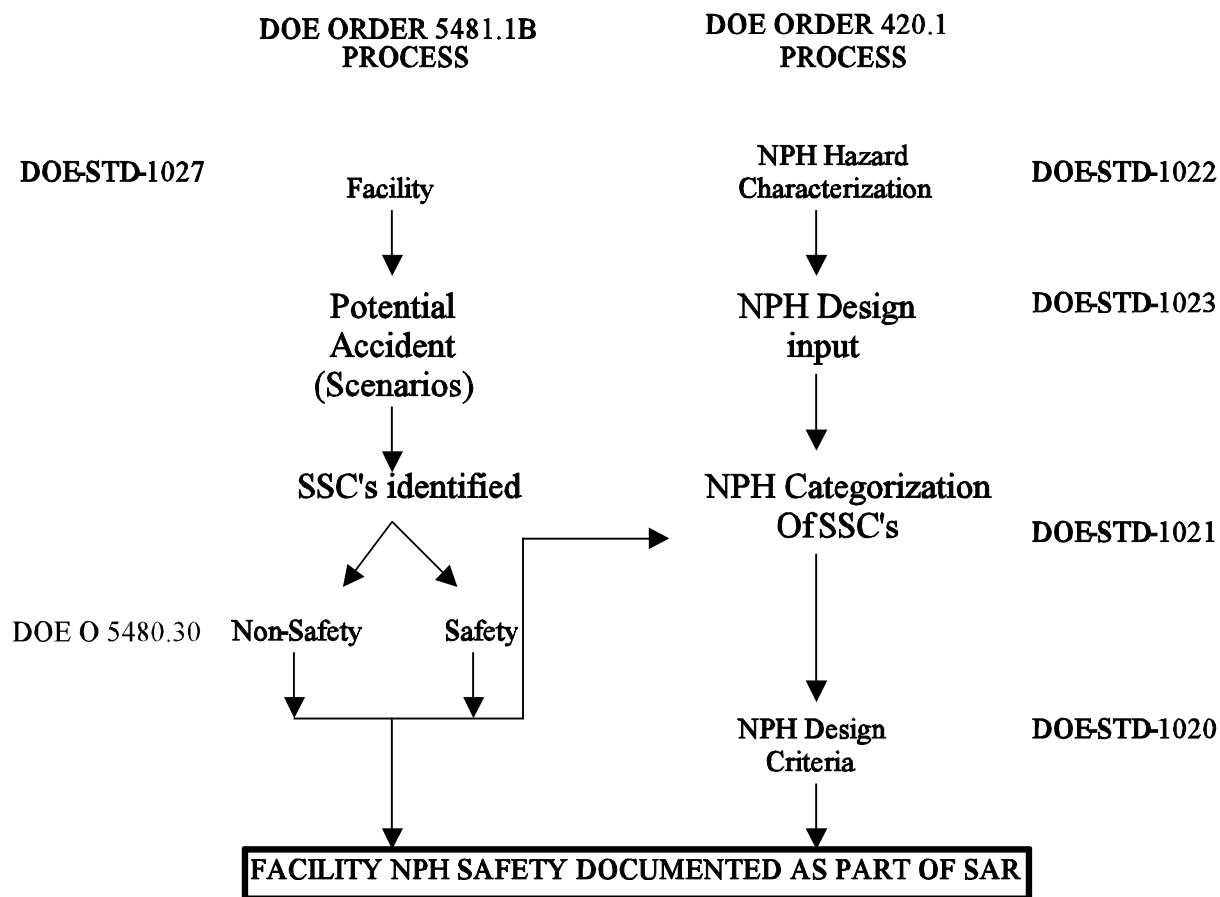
DOE ORDER 5481.1B PROCESS

DOE ORDER 420.1 PROCESS

DOE-STD-1027

Facility

NPH Hazard Characterization

DOE-STD-1022

Potential Accident (Scenarios)

NPH Design input

DOE-STD-1023

SSC's identified

NPH Categorization Of SSC's

DOE-STD-1021

DOE O 5480.30

Non-Safety

Safety

NPH Design Criteria

DOE-STD-1020

FACILITY NPH SAFETY DOCUMENTED AS PART OF SAR